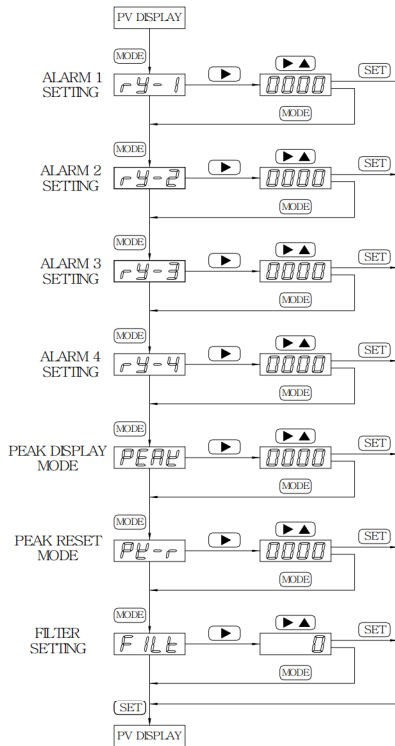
PV DISPLAY

MODE

ALARM 1 SETTING

rY-1

▶

▶▲

0000

SET

MODE

MODE

ALARM 2 SETTING

rY-2

▶

▶▲

0000

SET

MODE

MODE

ALARM 3 SETTING

rY-3

▶

▶▲

0000

SET

MODE

MODE

ALARM 4 SETTING

rY-4

▶

▶▲

0000

SET

MODE

MODE

PEAK DISPLAY MODE

PEAK

▶

▶▲

0000

SET

MODE

MODE

PEAK RESET MODE

PK-r

▶

▶▲

0000

SET

MODE

MODE

FILTER SETTING

FILt

▶

▶▲

0

SET

MODE

SET

PV DISPLAY